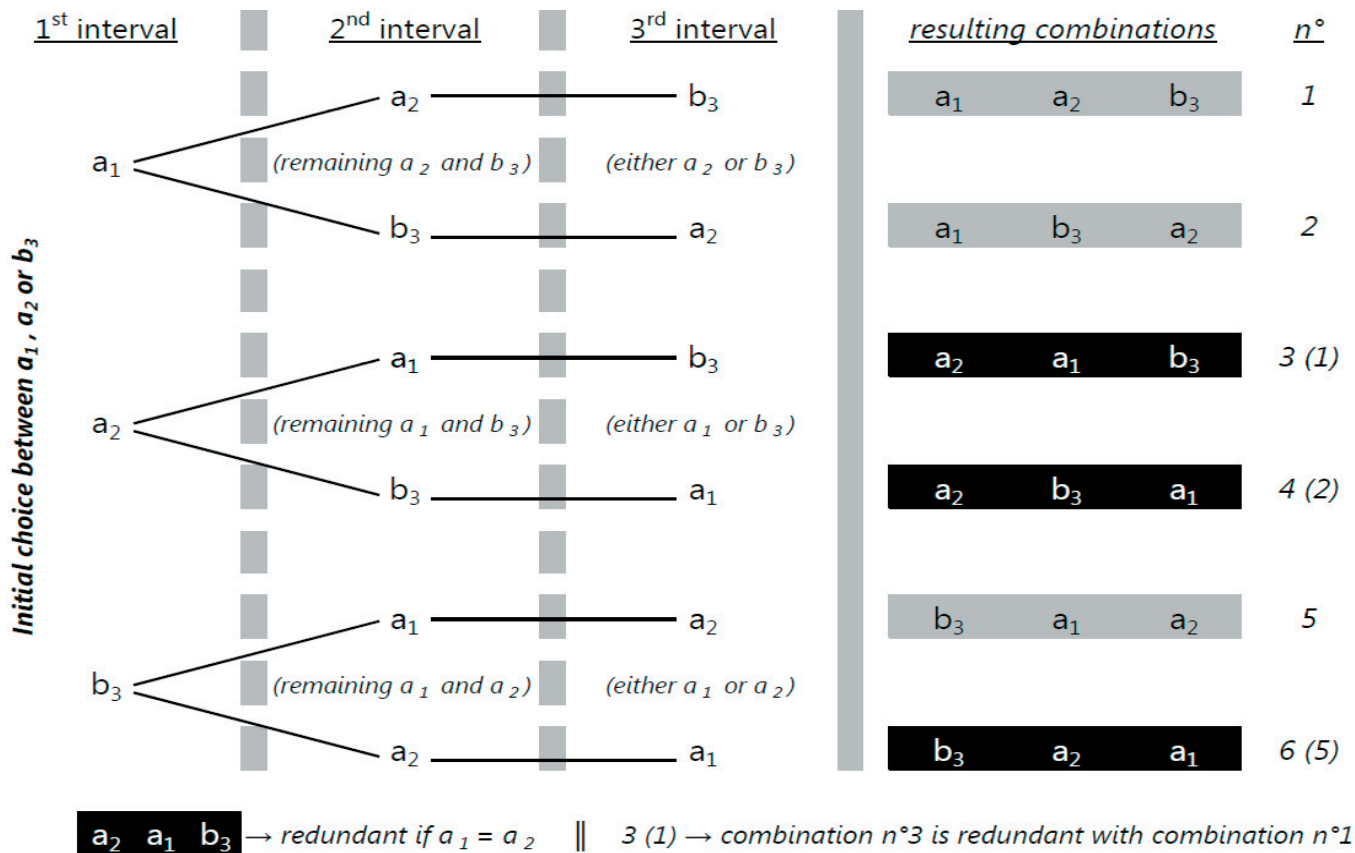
Initial choice between $a_1$ , $a_2$ or $b_3$

| $1^{st}$ interval | $2^{nd}$ interval | $3^{rd}$ interval | resulting combinations | n° |
|---|---|---|---|---|
| $a_1$ | $a_2$ | $b_3$ | $a_1$ $a_2$ $b_3$ | 1 |
| | (remaining $a_2$ and $b_3$) | (either $a_2$ or $b_3$) | | |
| | $b_3$ | $a_2$ | $a_1$ $b_3$ $a_2$ | 2 |
| $a_2$ | $a_1$ | $b_3$ | $a_2$ $a_1$ $b_3$ | 3 (1) |
| | (remaining $a_1$ and $b_3$) | (either $a_1$ or $b_3$) | | |
| | $b_3$ | $a_1$ | $a_2$ $b_3$ $a_1$ | 4 (2) |
| $b_3$ | $a_1$ | $a_2$ | $b_3$ $a_1$ $a_2$ | 5 |
| | (remaining $a_1$ and $a_2$) | (either $a_1$ or $a_2$) | | |
| | $a_2$ | $a_1$ | $b_3$ $a_2$ $a_1$ | 6 (5) |

$a_2$ $a_1$ $b_3$ → redundant if $a_1 = a_2$ ‖ 3 (1) → combination n°3 is redundant with combination n°1